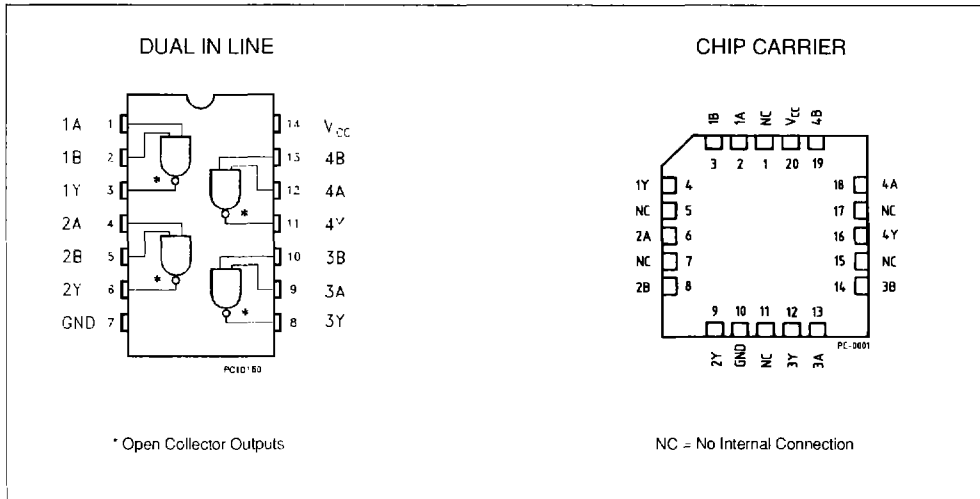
DUAL IN LINE

1A 1
1B 2
1Y 3
2A 4
2B 5
2Y 6
GND 7
14 $V_{CC}$
13 4B
12 4A
11 4Y
10 3B
9 3A
8 3Y

*
*
*
*

PC10150

* Open Collector Outputs

CHIP CARRIER

1B 1A NC $V_{CC}$ 4B
3 2 1 20 19
1Y 4
NC 5
2A 6
NC 7
2B 8
18 4A
17 NC
16 4Y
15 NC
14 3B
9 10 11 12 13
2Y GND NC 3Y 3A

PC-0001

NC = No Internal Connection